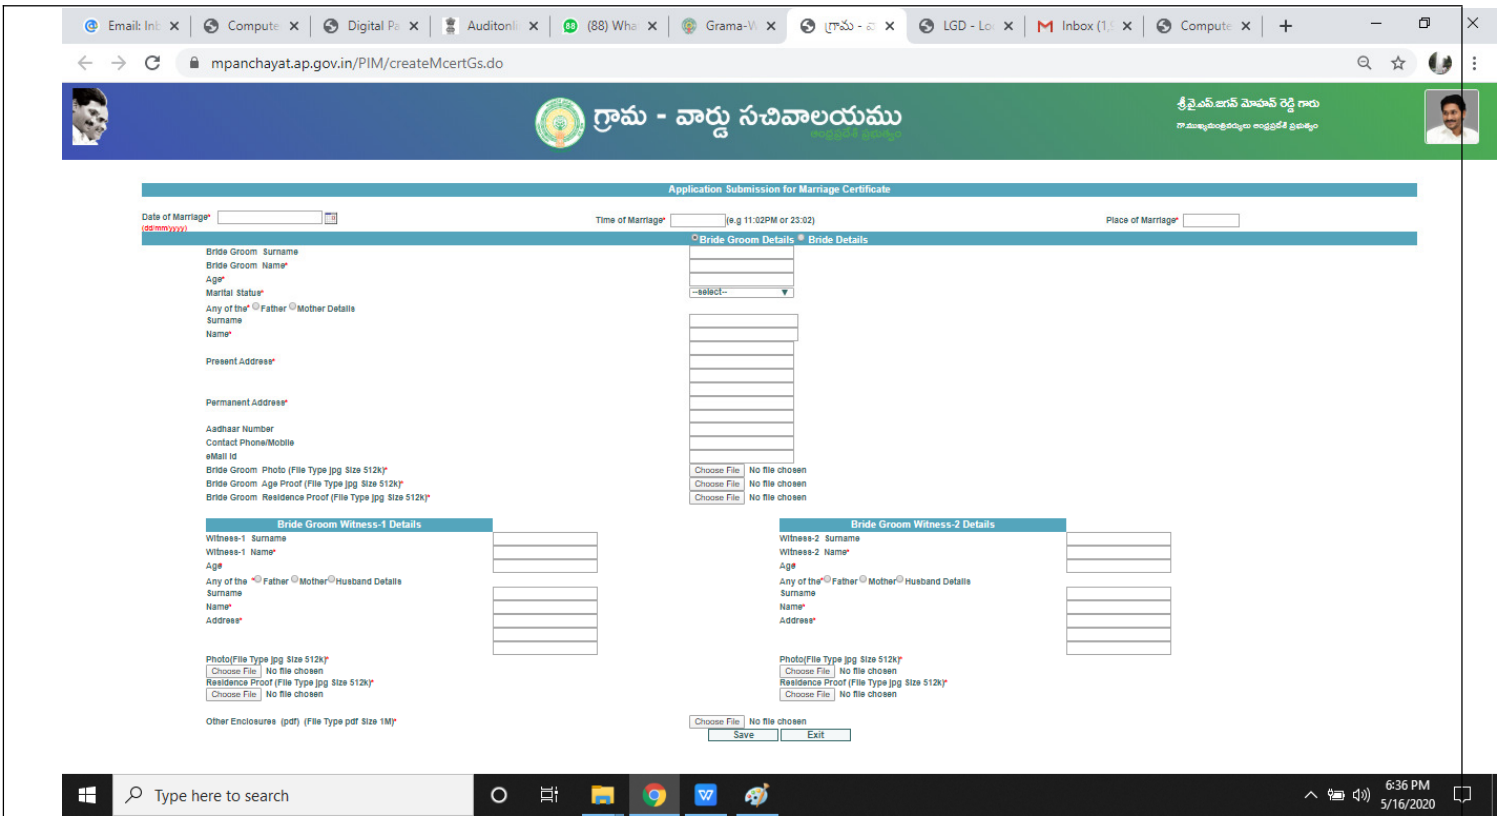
Email: Inb ×   Compute ×   Digital Pa ×   Auditonli ×   (88) Wha ×   Grama-W ×   గ్రామ - వ ×   LGD - Lo ×   Inbox (1, ×   Compute ×   +

mpanchayat.ap.gov.in/PIM/createMcertGs.do

గ్రామ - వార్డు సచివాలయము
ఆంధ్రప్రదేశ్ ప్రభుత్వం

శ్రీ వై.ఎస్.జగన్ మోహన్ రెడ్డి గారు
గౌ.ముఖ్యమంత్రివర్యులు ఆంధ్రప్రదేశ్ ప్రభుత్వం

Application Submission for Marriage Certificate

Date of Marriage* (dd/mm/yyyy)   Time of Marriage* (e.g 11:02PM or 23:02)   Place of Marriage*

Bride Groom Details   Bride Details

Bride Groom Surname
Bride Groom Name*
Age*
Marital Status*   --select--
Any of the* Father Mother Details
Surname
Name*
Present Address*
Permanent Address*
Aadhaar Number
Contact Phone/Mobile
eMail Id
Bride Groom Photo (File Type jpg Size 512k)*   Choose File   No file chosen
Bride Groom Age Proof (File Type jpg Size 512k)*   Choose File   No file chosen
Bride Groom Residence Proof (File Type jpg Size 512k)*   Choose File   No file chosen

Bride Groom Witness-1 Details
Witness-1 Surname
Witness-1 Name*
Age
Any of the * Father Mother Husband Details
Surname
Name*
Address*
Photo(File Type jpg Size 512k)*
Choose File   No file chosen
Residence Proof (File Type jpg Size 512k)*
Choose File   No file chosen

Bride Groom Witness-2 Details
Witness-2 Surname
Witness-2 Name*
Age
Any of the* Father Mother Husband Details
Surname
Name*
Address*
Photo(File Type jpg Size 512k)*
Choose File   No file chosen
Residence Proof (File Type jpg Size 512k)*
Choose File   No file chosen

Other Enclosures (pdf) (File Type pdf Size 1M)*   Choose File   No file chosen
Save   Exit

Type here to search
6:36 PM
5/16/2020